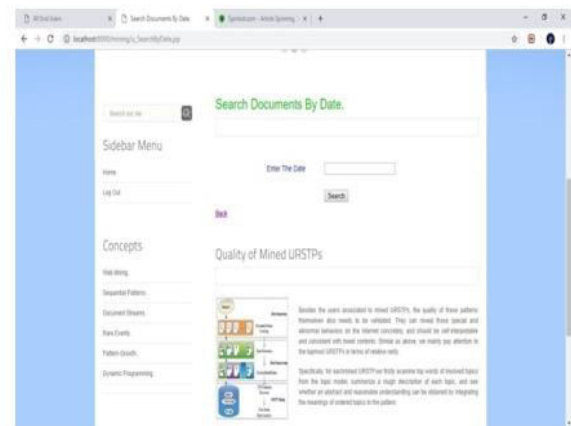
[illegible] × Search Documents By Date × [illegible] × +

localhost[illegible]

Search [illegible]

Sidebar Menu

Home

Log Out

Concepts

Web Mining

Sequential Patterns

Document Streams

Rare Events

Pattern Growth

Dynamic Programming

Search Documents By Date.

Enter The Date

Search

Back

Quality of Mined URSTPs

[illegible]

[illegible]